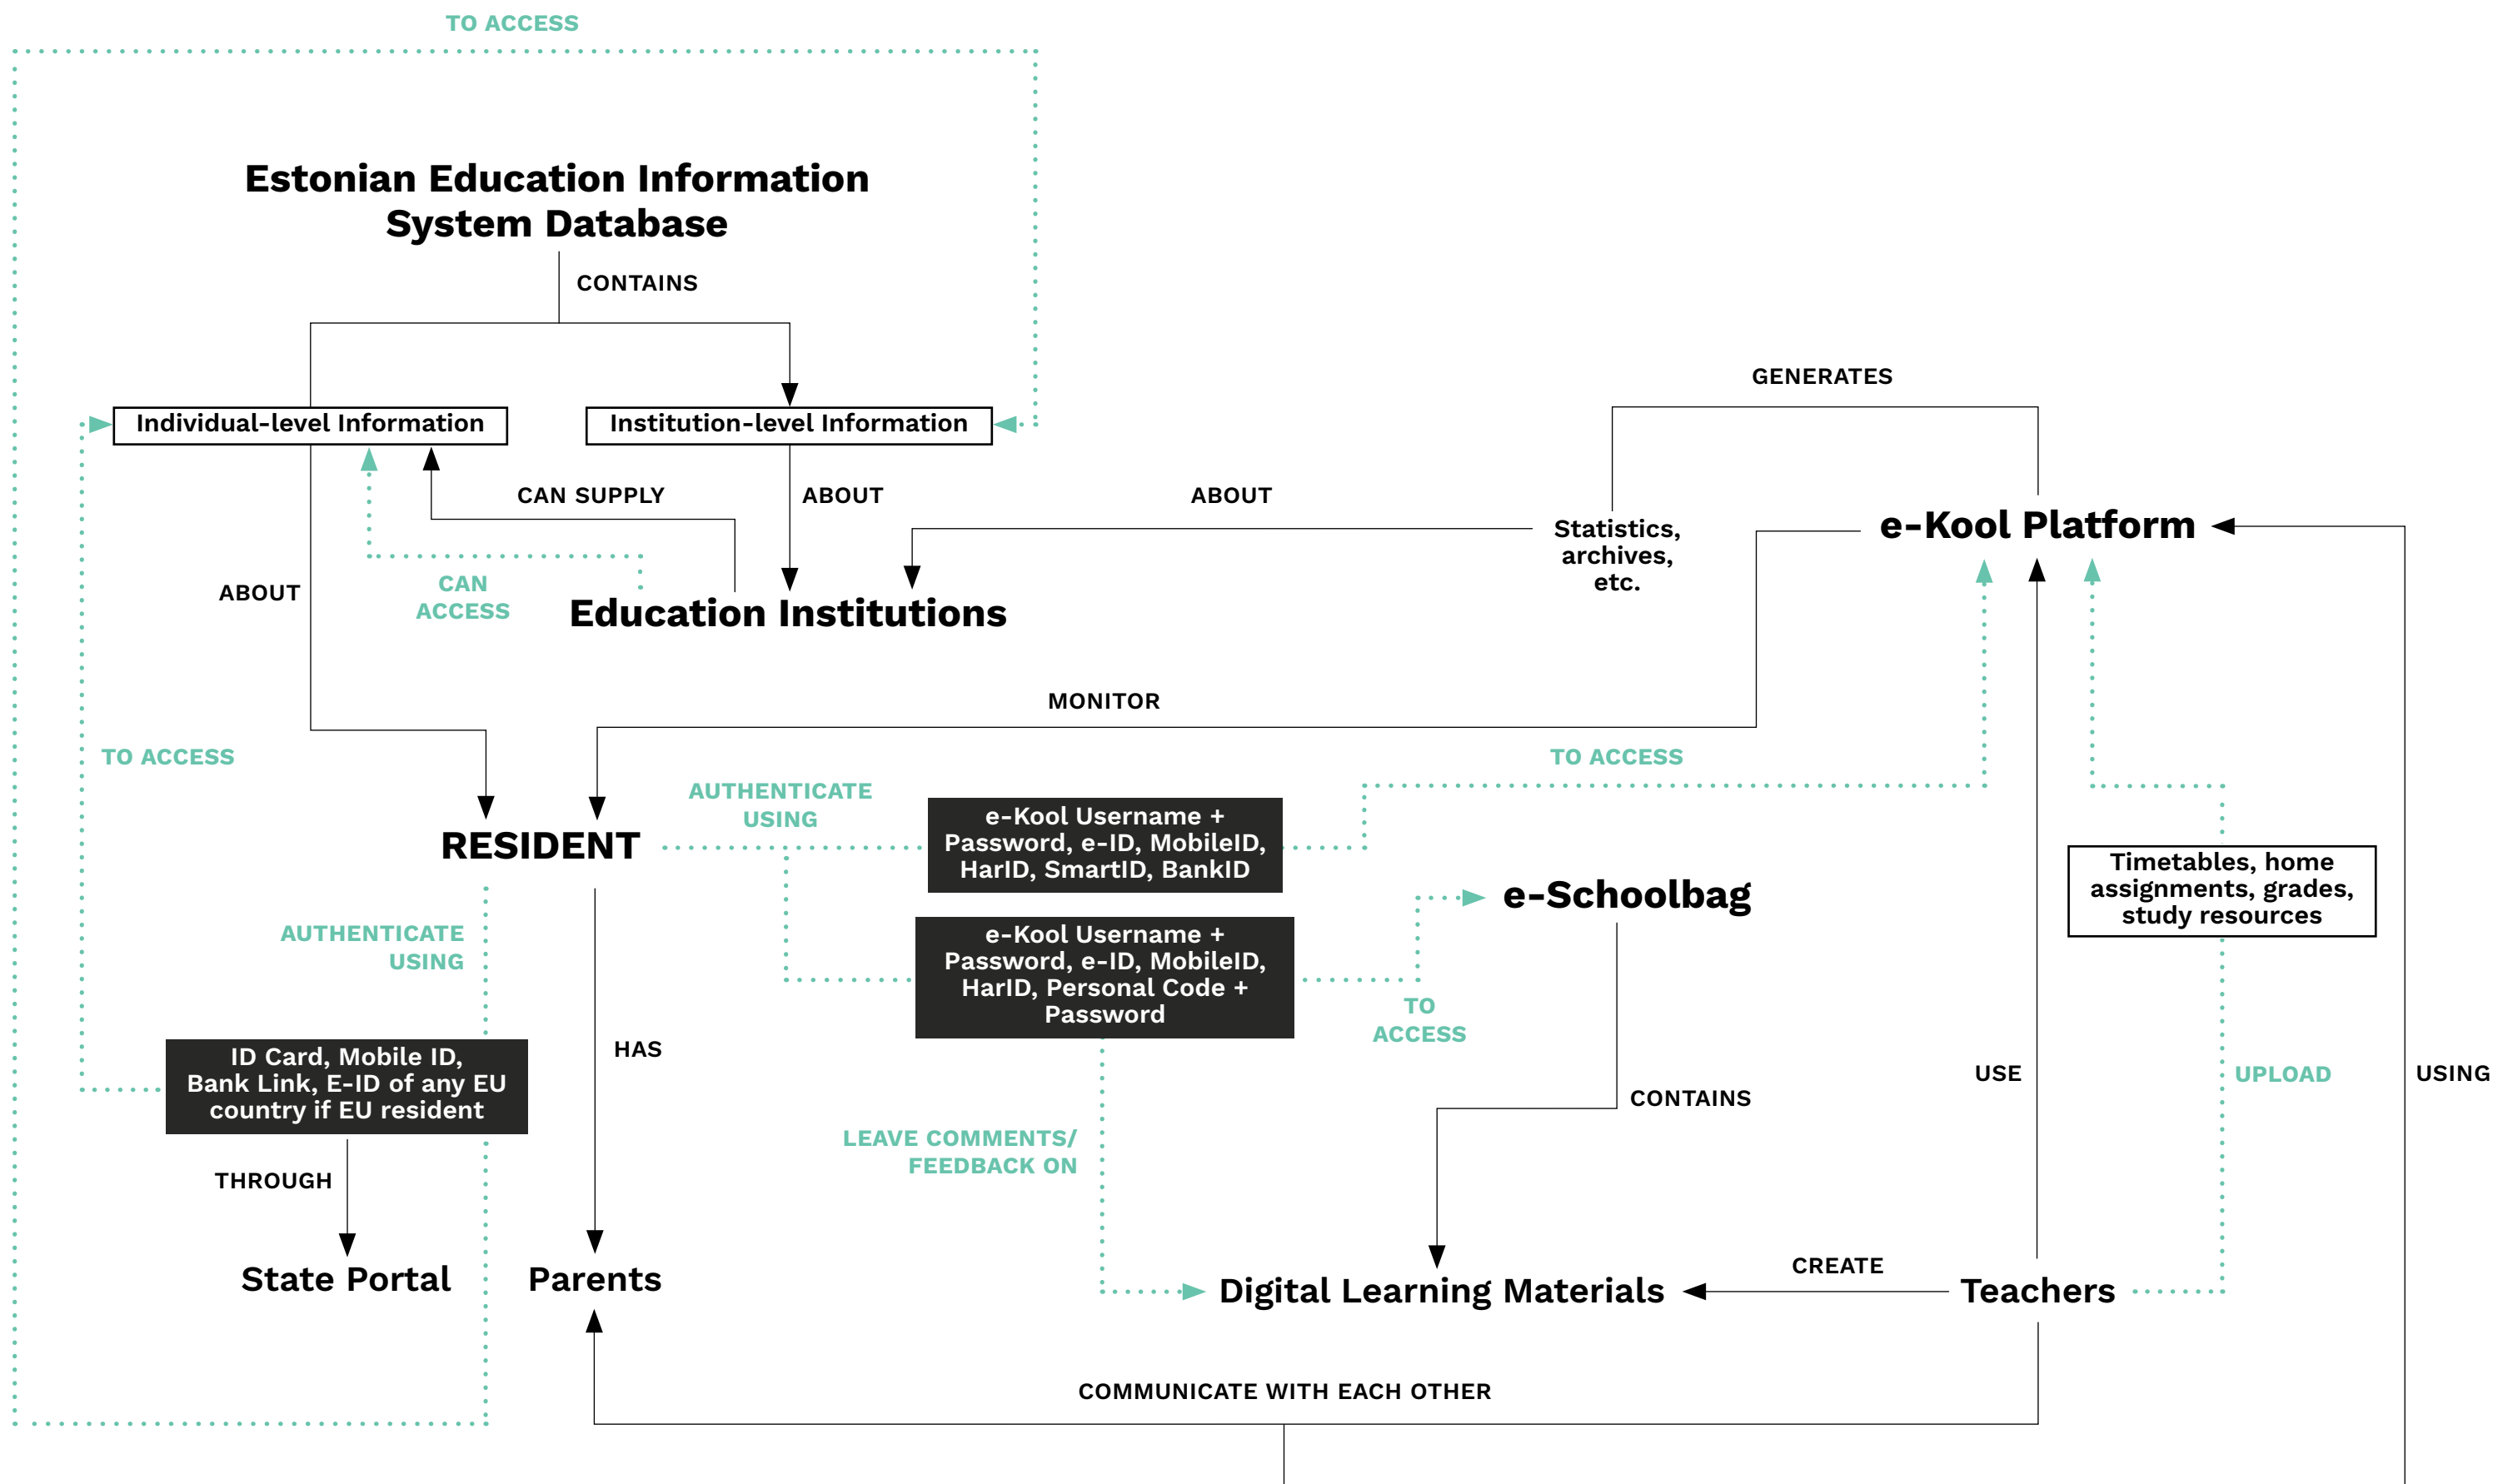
TO ACCESS

Estonian Education Information System Database

CONTAINS

Individual-level Information

Institution-level Information

GENERATES

CAN SUPPLY

ABOUT

ABOUT

Statistics, archives, etc.

e-Kool Platform

ABOUT

CAN ACCESS

Education Institutions

MONITOR

TO ACCESS

TO ACCESS

AUTHENTICATE USING

RESIDENT

e-Kool Username + Password, e-ID, MobileID, HarID, SmartID, BankID

e-Schoolbag

Timetables, home assignments, grades, study resources

AUTHENTICATE USING

e-Kool Username + Password, e-ID, MobileID, HarID, Personal Code + Password

TO ACCESS

ID Card, Mobile ID, Bank Link, E-ID of any EU country if EU resident

HAS

CONTAINS

USE

UPLOAD

USING

LEAVE COMMENTS/ FEEDBACK ON

THROUGH

CREATE

State Portal

Parents

Digital Learning Materials

Teachers

COMMUNICATE WITH EACH OTHER